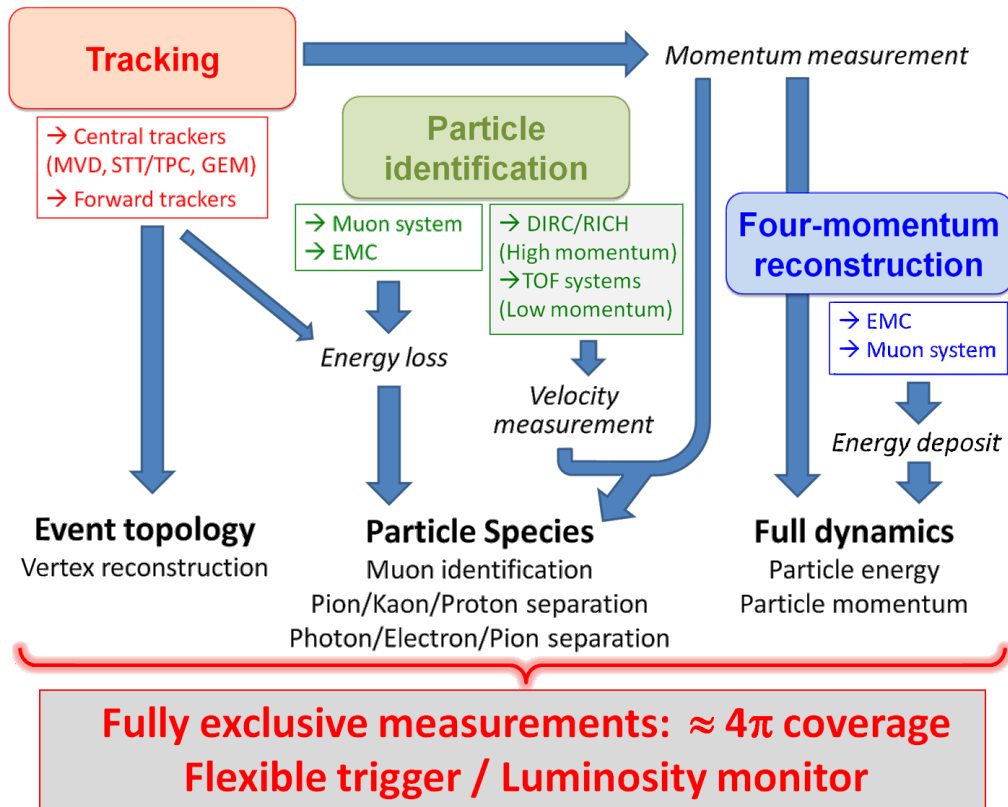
Tracking

Momentum measurement

→ Central trackers (MVD, STT/TPC, GEM)
→ Forward trackers

Particle identification

→ Muon system
→ EMC

→ DIRC/RICH (High momentum)
→TOF systems (Low momentum)

Four-momentum reconstruction

→ EMC
→ Muon system

Energy loss

Velocity measurement

Energy deposit

Event topology
Vertex reconstruction

Particle Species
Muon identification
Pion/Kaon/Proton separation
Photon/Electron/Pion separation

Full dynamics
Particle energy
Particle momentum

Fully exclusive measurements: $\approx 4\pi$ coverage
Flexible trigger / Luminosity monitor